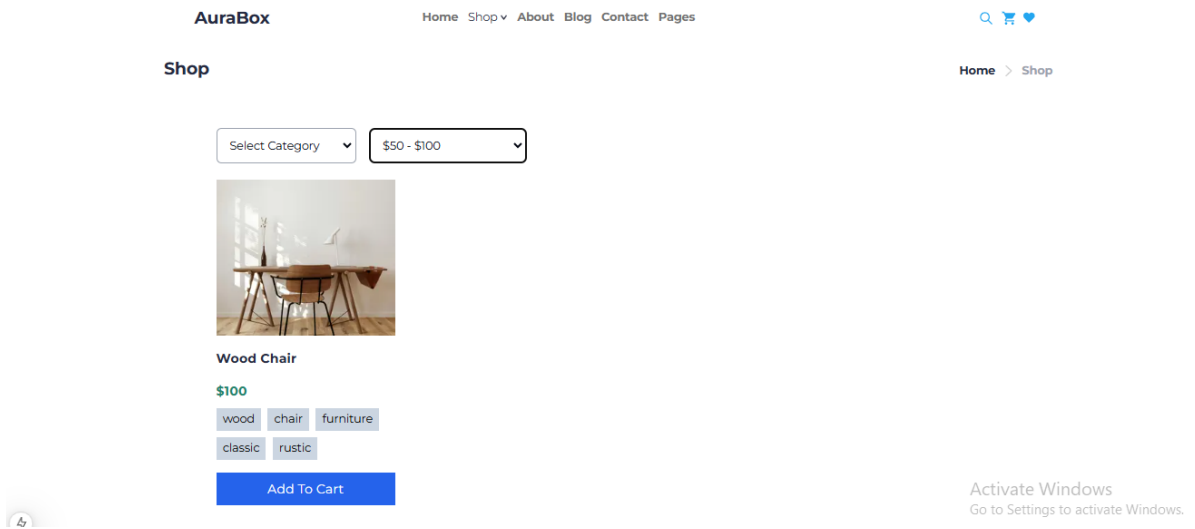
AuraBox

Home Shop About Blog Contact Pages

Shop

Home > Shop

Select Category

$50 - $100

Wood Chair

$100

wood chair furniture classic rustic

Add To Cart

Activate Windows
Go to Settings to activate Windows.